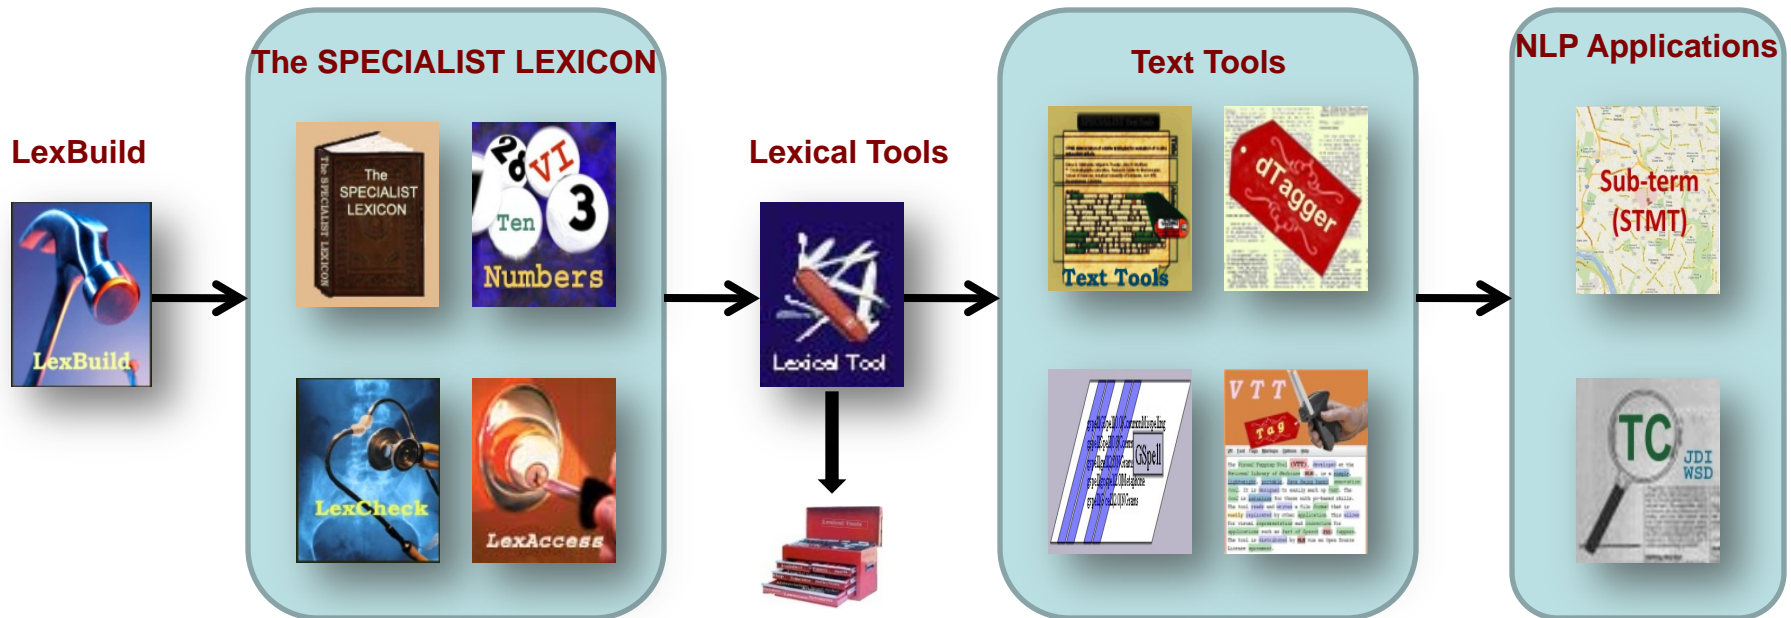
LexBuild

LexBuild

The SPECIALIST LEXICON

The SPECIALIST LEXICON

The SPECIALIST LEXICON

26 VI 3 Ten Numbers

LexCheck

LexAccess

Lexical Tools

Lexical Tool

Lexical Tools

Text Tools

Text Tools

dTagger

GSpell

V T T

Tag

NLP Applications

Sub-term (STMT)

TC

JDI WSD